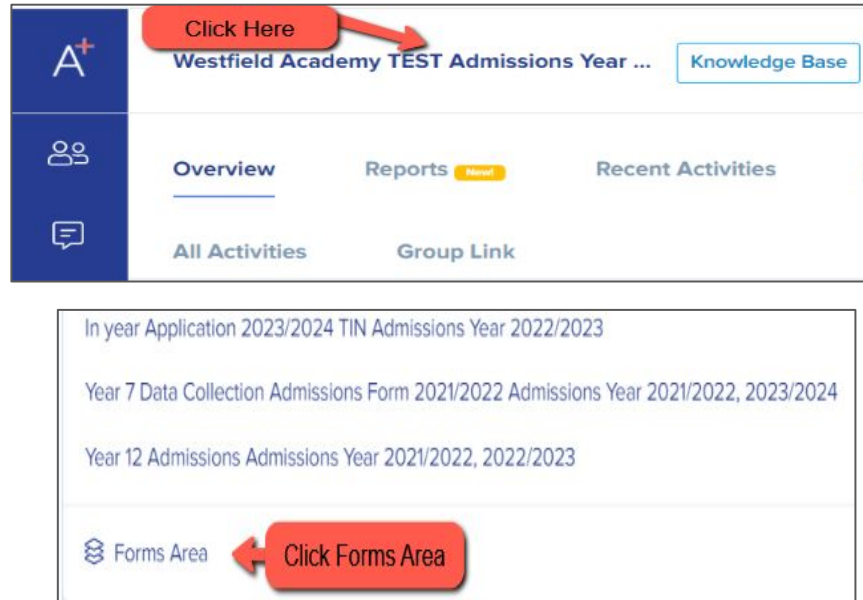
A+

Click Here

Westfield Academy TEST Admissions Year ...

Knowledge Base

Overview

Reports New!

Recent Activities

All Activities

Group Link

In year Application 2023/2024 TIN Admissions Year 2022/2023

Year 7 Data Collection Admissions Form 2021/2022 Admissions Year 2021/2022, 2023/2024

Year 12 Admissions Admissions Year 2021/2022, 2022/2023

Forms Area

Click Forms Area